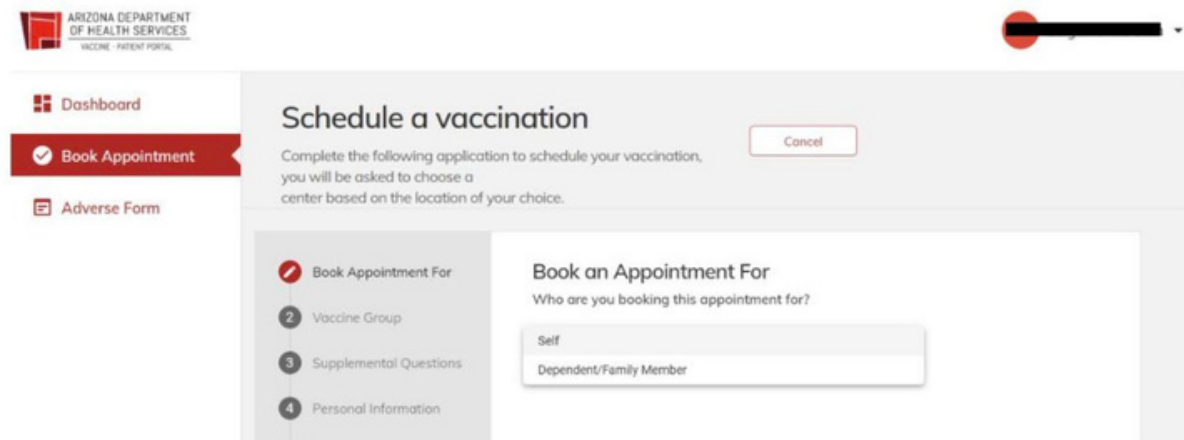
ARIZONA DEPARTMENT OF HEALTH SERVICES
VACCINE · PATIENT PORTAL

Dashboard

Book Appointment

Adverse Form

Schedule a vaccination

Complete the following application to schedule your vaccination, you will be asked to choose a center based on the location of your choice.

Cancel

Book Appointment For

2 Vaccine Group

3 Supplemental Questions

4 Personal Information

Book an Appointment For

Who are you booking this appointment for?

Self

Dependent/Family Member